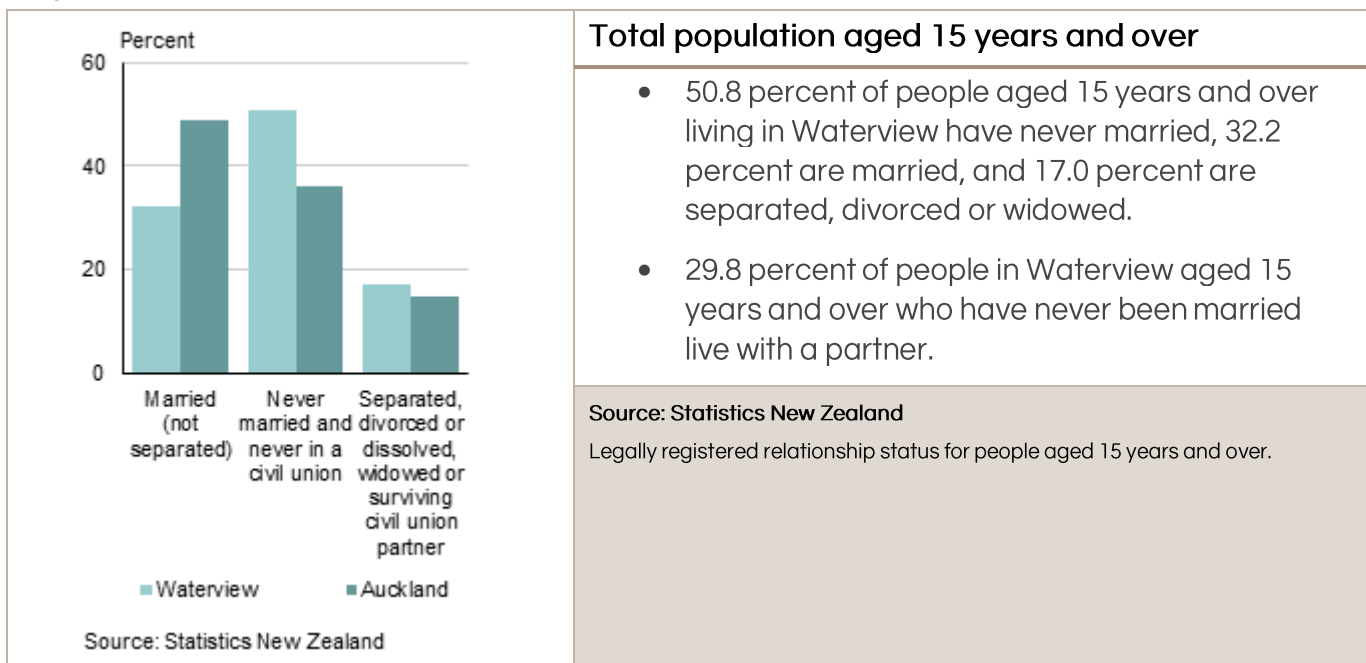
Percent

60

40

20

0

Married (not separated)

Never married and never in a civil union

Separated, divorced or dissolved, widowed or surviving civil union partner

Waterview

Auckland

Source: Statistics New Zealand

Total population aged 15 years and over

• 50.8 percent of people aged 15 years and over living in Waterview have never married, 32.2 percent are married, and 17.0 percent are separated, divorced or widowed.

• 29.8 percent of people in Waterview aged 15 years and over who have never been married live with a partner.

Source: Statistics New Zealand

Legally registered relationship status for people aged 15 years and over.